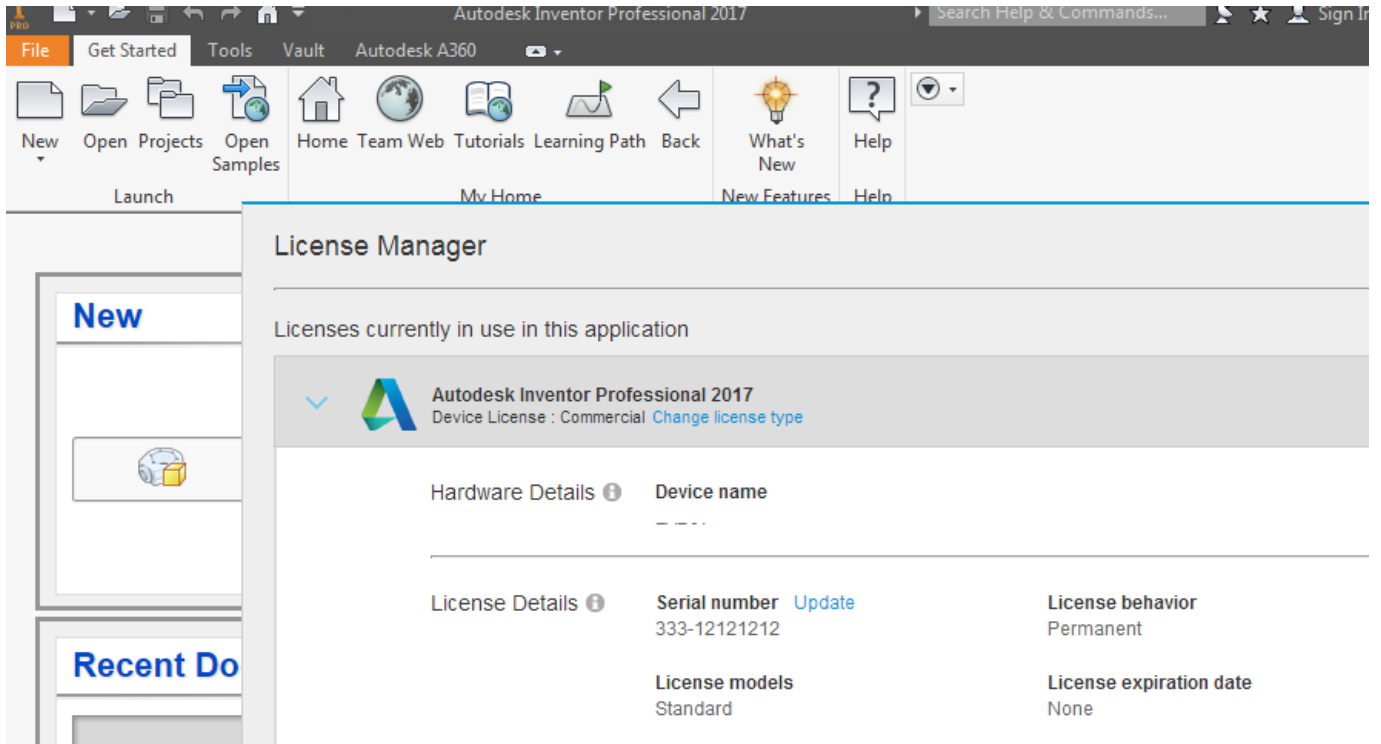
PRO

Autodesk Inventor Professional 2017

Search Help & Commands...

Sign In

File Get Started Tools Vault Autodesk A360

New Open Projects Open Samples

Launch

Home Team Web Tutorials Learning Path Back

My Home

What's New

New Features

Help

Help

New

Recent Do

License Manager

Licenses currently in use in this application

Autodesk Inventor Professional 2017
Device License : Commercial Change license type

Hardware Details

Device name

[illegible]

License Details

Serial number Update
333-12121212

License behavior
Permanent

License models
Standard

License expiration date
None